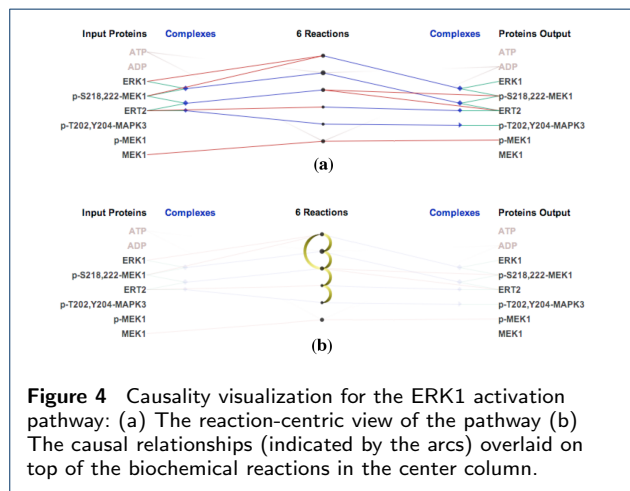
Input Proteins Complexes 6 Reactions Complexes Proteins Output

ATP
ADP
ERK1
p-S218,222-MEK1
ERT2
p-T202,Y204-MAPK3
p-MEK1
MEK1

ATP
ADP
ERK1
p-S218,222-MEK1
ERT2
p-T202,Y204-MAPK3
p-MEK1
MEK1

(a)

Input Proteins Complexes 6 Reactions Complexes Proteins Output

ATP
ADP
ERK1
p-S218,222-MEK1
ERT2
p-T202,Y204-MAPK3
p-MEK1
MEK1

ATP
ADP
ERK1
p-S218,222-MEK1
ERT2
p-T202,Y204-MAPK3
p-MEK1
MEK1

(b)

**Figure 4** Causality visualization for the ERK1 activation pathway: (a) The reaction-centric view of the pathway (b) The causal relationships (indicated by the arcs) overlaid on top of the biochemical reactions in the center column.